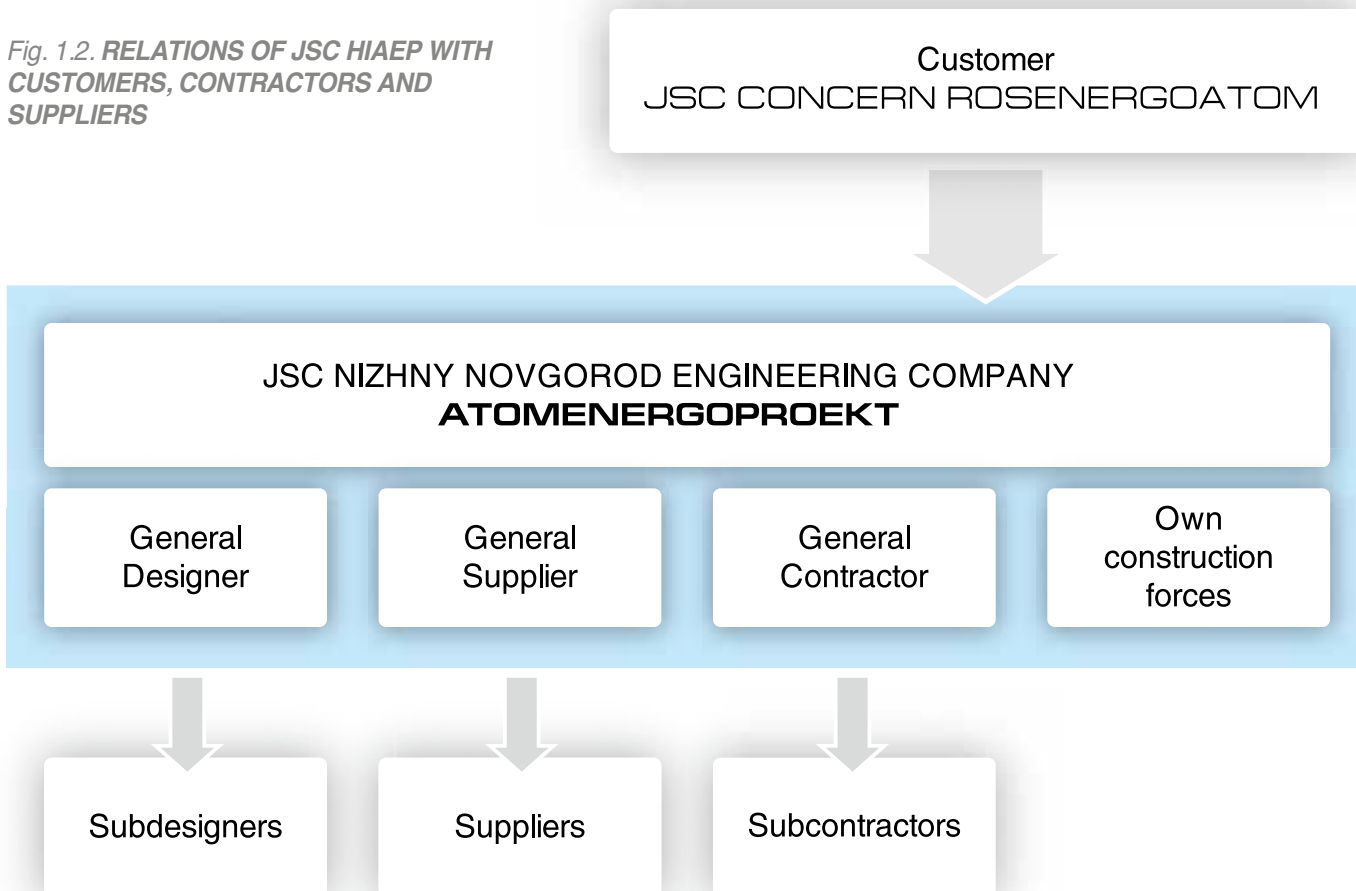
Fig. 1.2. RELATIONS OF JSC HIAEP WITH CUSTOMERS, CONTRACTORS AND SUPPLIERS

Customer
JSC CONCERN ROSENERGOATOM

JSC NIZHNY NOVGOROD ENGINEERING COMPANY
ATOMENERGOPROEKT

General Designer

General Supplier

General Contractor

Own construction forces

Subdesigners

Suppliers

Subcontractors